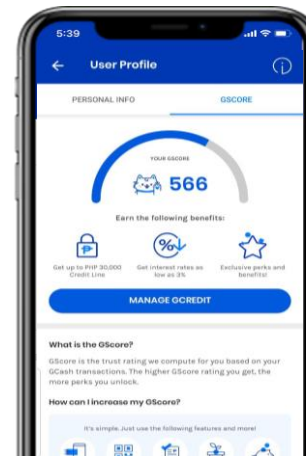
5:39

User Profile

PERSONAL INFO

GSCORE

YOUR GSCORE

566

Earn the following benefits:

Get up to PHP 30,000 GCredit Line

Get interest rates as low as 3%

Exclusive perks and benefits!

MANAGE GCREDIT

What is the GScore?

GScore is the trust rating we compute for you based on your GCash transactions. The higher GScore rating you get, the more perks you unlock.

How can I increase my GScore?

It's simple. Just use the following features and more!